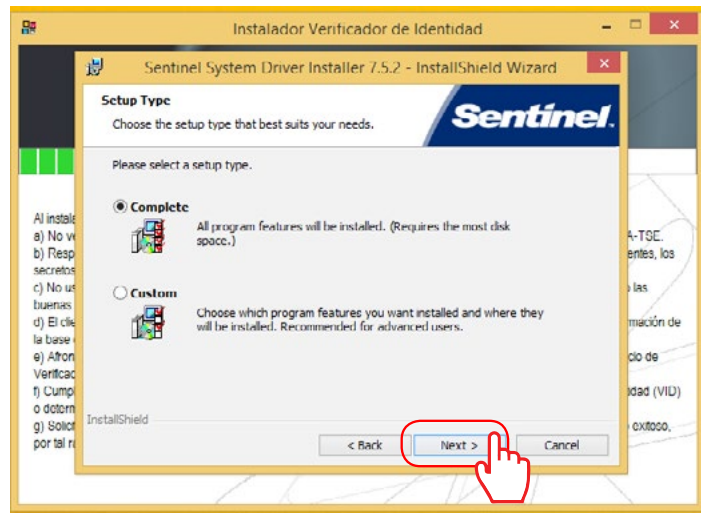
Instalador Verificador de Identidad

Sentinel System Driver Installer 7.5.2 - InstallShield Wizard

Setup Type

Choose the setup type that best suits your needs.

Sentinel.

Please select a setup type.

Complete

All program features will be installed. (Requires the most disk space.)

Custom

Choose which program features you want installed and where they will be installed. Recommended for advanced users.

InstallShield

< Back

Next >

Cancel

Al instala
a) No ve
b) Resp
secretos
c) No us
buenas
d) El clie
la base
e) Afron
Verificac
f) Cumpl
o dotorm
g) Solic
por tal r

A-TSE.
entes, los
las
mación de
cio de
dad (VID)
exitoso,